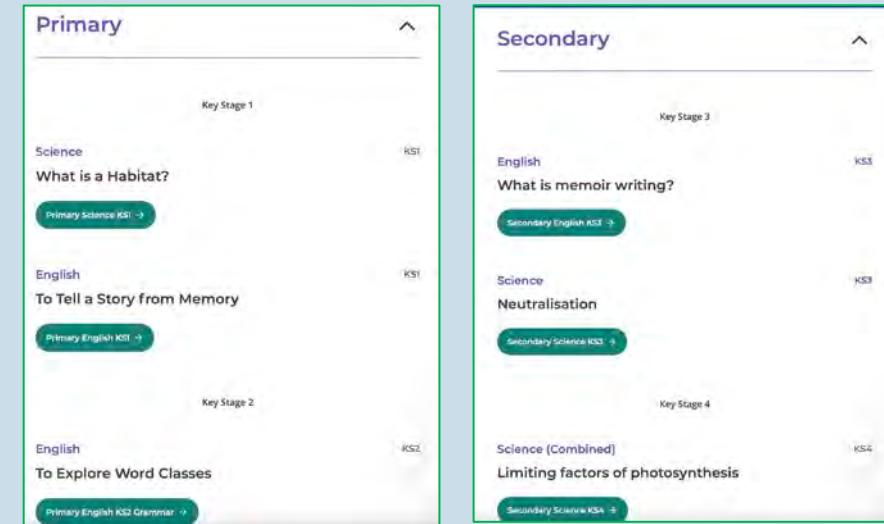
Primary

Key Stage 1

Science
KS1
What is a Habitat?
Primary Science KS1 →

English
KS1
To Tell a Story from Memory
Primary English KS1 →

Key Stage 2

English
KS2
To Explore Word Classes
Primary English KS2 Grammar →

Secondary

Key Stage 3

English
KS3
What is memoir writing?
Secondary English KS3 →

Science
KS3
Neutralisation
Secondary Science KS3 →

Key Stage 4

Science (Combined)
KS4
Limiting factors of photosynthesis
Secondary Science KS4 →